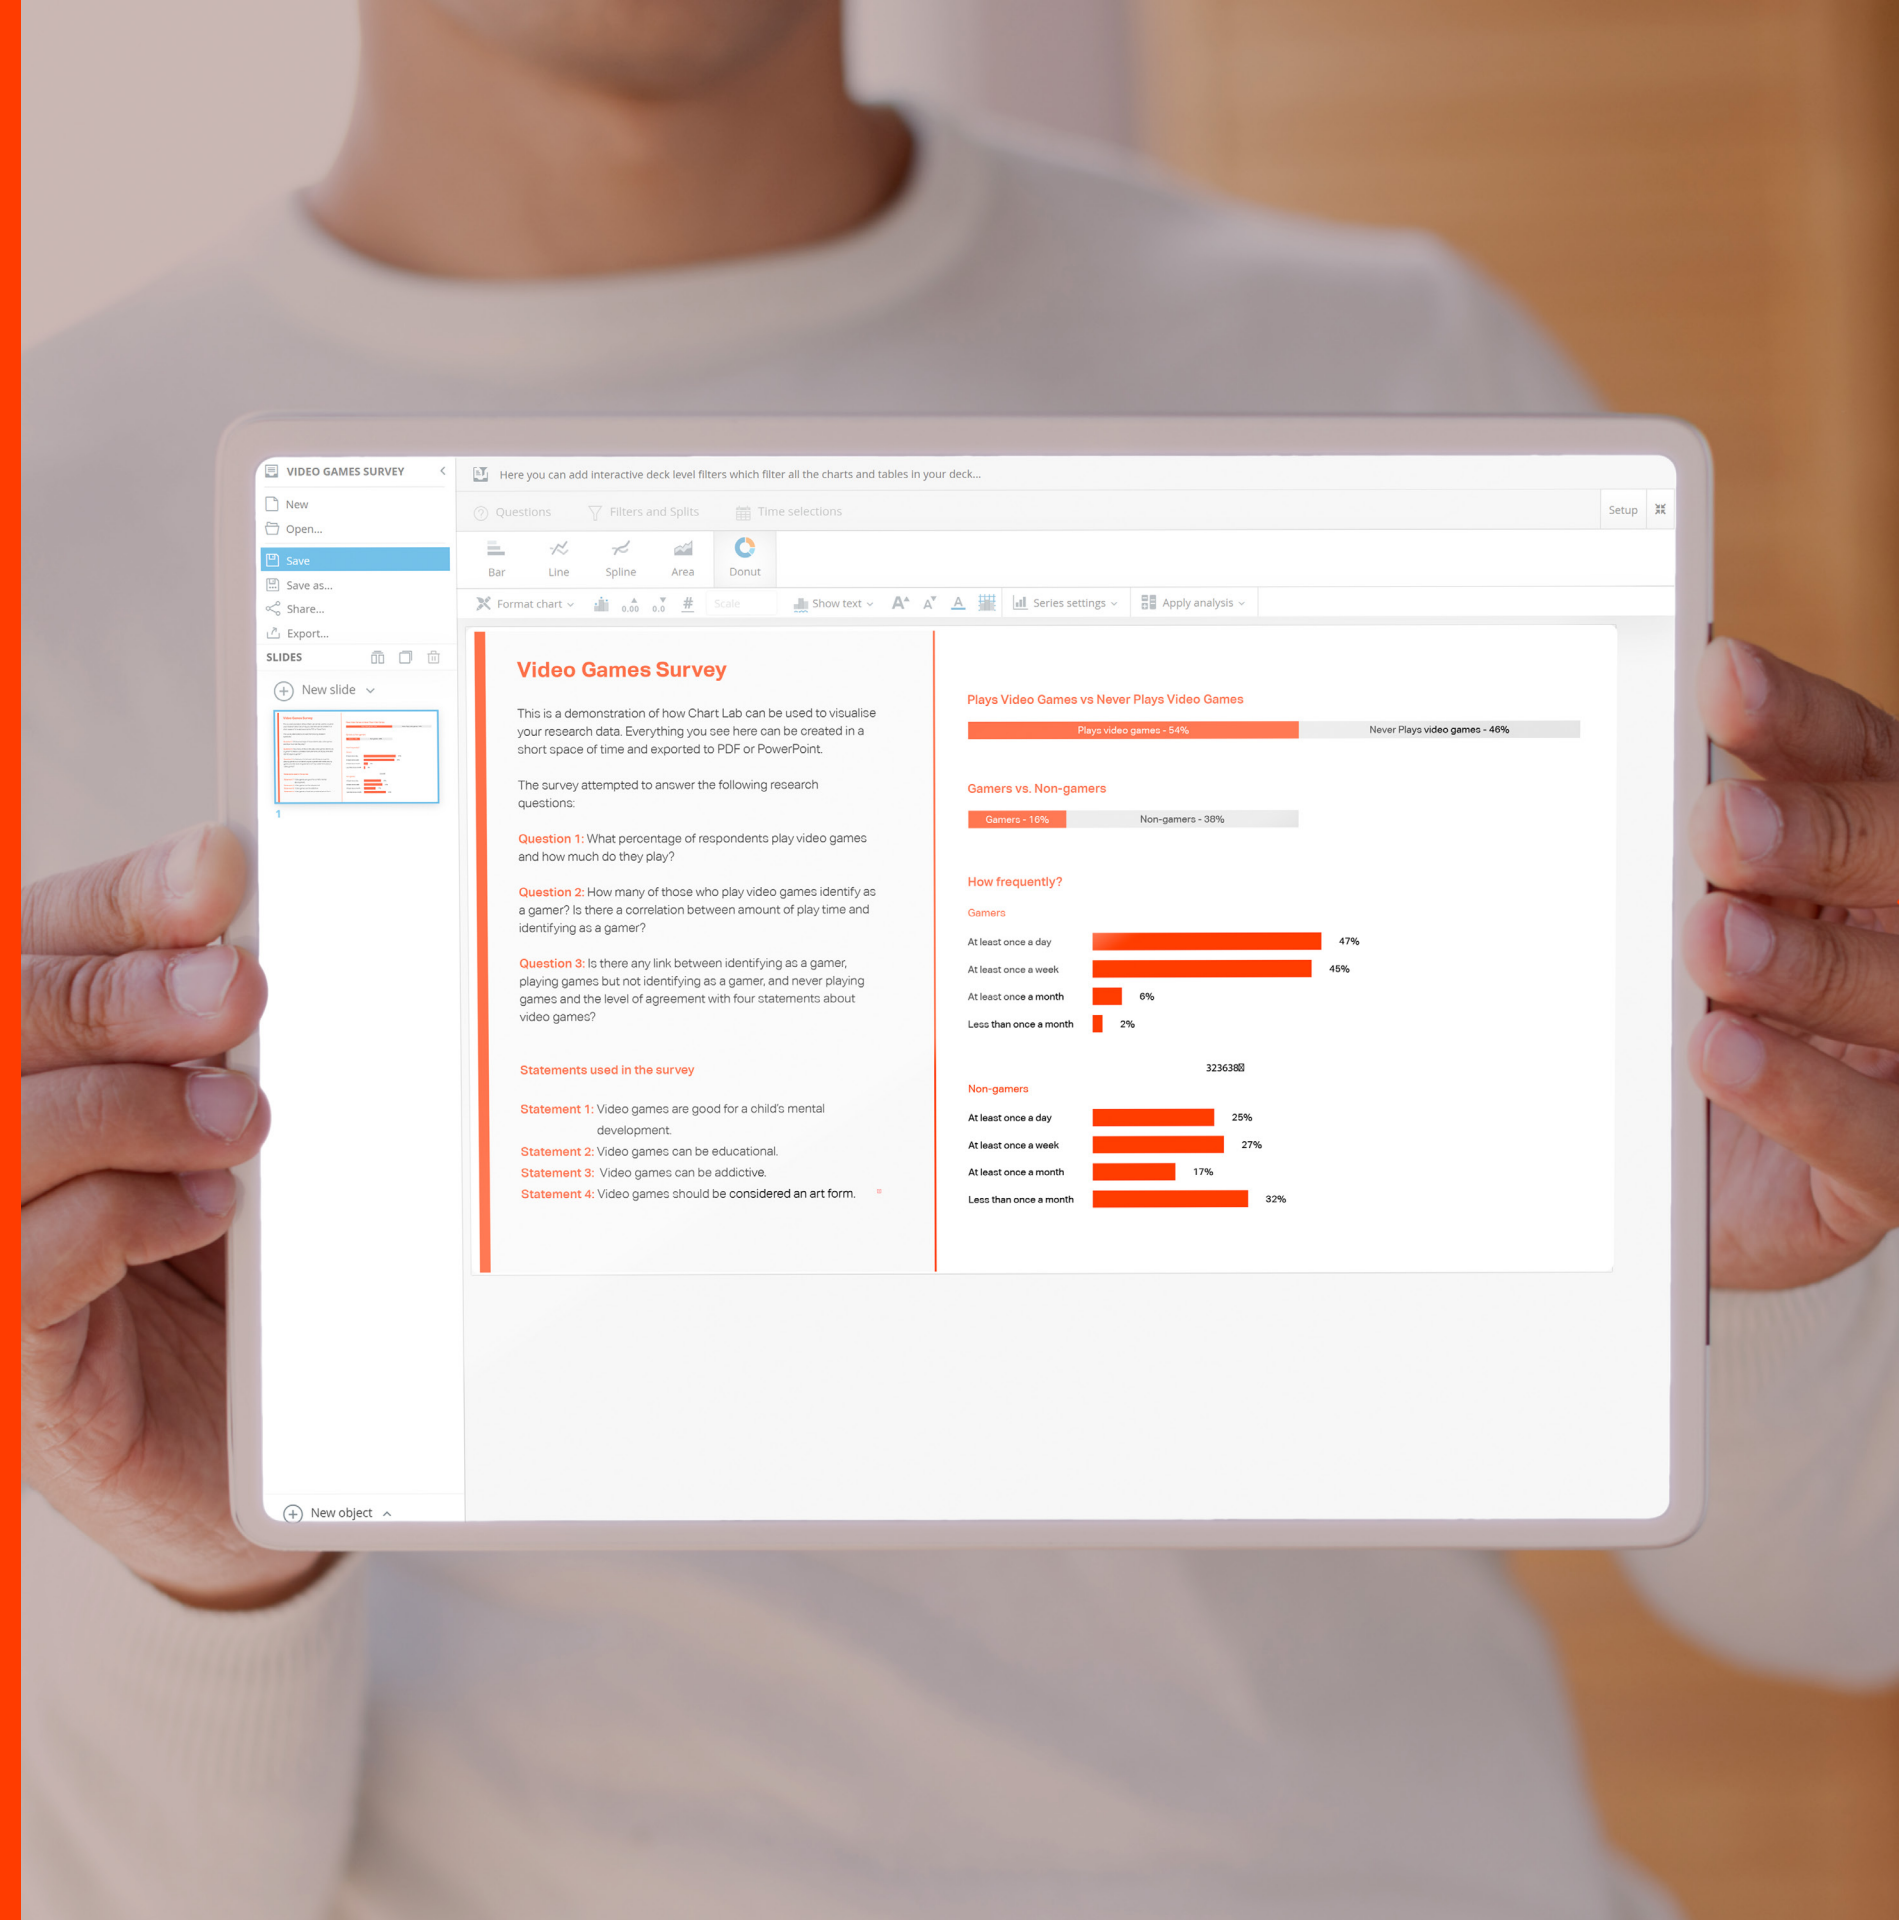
VIDEO GAMES SURVEY

New
Open...
Save
Save as...
Share...
Export...

SLIDES

New slide

1

New object

Here you can add interactive deck level filters which filter all the charts and tables in your deck...

Questions
Filters and Splits
Time selections
Setup

Bar
Line
Spline
Area
Donut

Format chart
0.00
0.0
#
Scale
Show text
Series settings
Apply analysis

Video Games Survey

This is a demonstration of how Chart Lab can be used to visualise your research data. Everything you see here can be created in a short space of time and exported to PDF or PowerPoint.

The survey attempted to answer the following research questions:

Question 1: What percentage of respondents play video games and how much do they play?

Question 2: How many of those who play video games identify as a gamer? Is there a correlation between amount of play time and identifying as a gamer?

Question 3: Is there any link between identifying as a gamer, playing games but not identifying as a gamer, and never playing games and the level of agreement with four statements about video games?

Statements used in the survey

Statement 1: Video games are good for a child's mental development.
Statement 2: Video games can be educational.
Statement 3: Video games can be addictive.
Statement 4: Video games should be considered an art form.

Plays Video Games vs Never Plays Video Games

Plays video games - 54%
Never Plays video games - 46%

Gamers vs. Non-gamers

Gamers - 16%
Non-gamers - 38%

How frequently?

Gamers

At least once a day 47%
At least once a week 45%
At least once a month 6%
Less than once a month 2%

323638

Non-gamers

At least once a day 25%
At least once a week 27%
At least once a month 17%
Less than once a month 32%